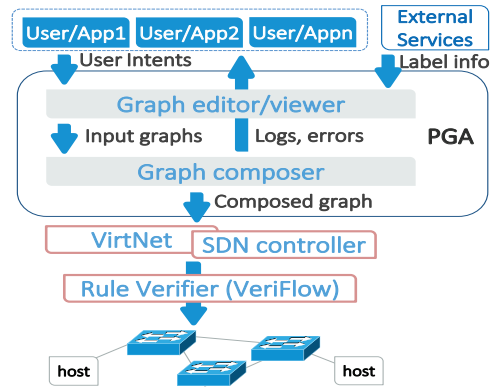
User/App1 User/App2 User/Appn

External Services

User Intents

Label info

Graph editor/viewer

Input graphs

Logs, errors

PGA

Graph composer

Composed graph

VirtNet

SDN controller

Rule Verifier (VeriFlow)

host

host